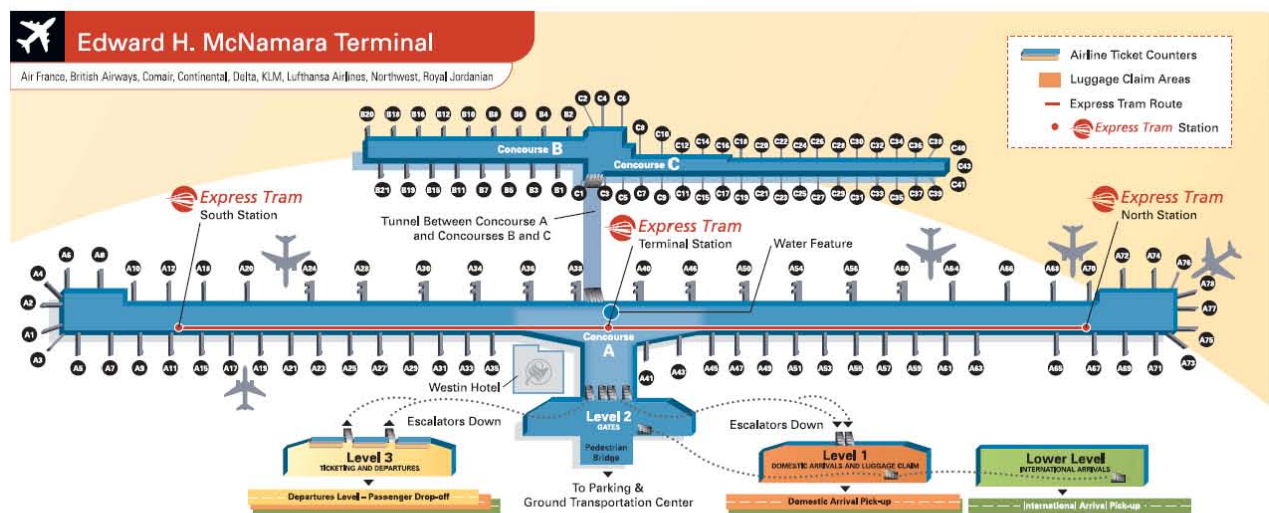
Edward H. McNamara Terminal

Air France, British Airways, Comair, Continental, Delta, KLM, Lufthansa Airlines, Northwest, Royal Jordanian

Airline Ticket Counters
Luggage Claim Areas
Express Tram Route
Express Tram Station

B20 B18 B16 B12 B10 B8 B6 B4 B2
C2 C4 C6 C8 C10 C12 C14 C16 C18 C20 C22 C24 C26 C28 C30 C32 C34 C36 C38 C40 C43
Concourse B
Concourse C
B21 B19 B15 B11 B7 B5 B3 B1 C1 C3 C5 C7 C9 C11 C15 C17 C19 C21 C23 C25 C27 C29 C31 C33 C35 C37 C39 C41

Express Tram
South Station

Tunnel Between Concourse A and Concourses B and C

Express Tram
Terminal Station

Water Feature

Express Tram
North Station

A6 A8 A10 A12 A18 A20 A24 A28 A30 A34 A36 A38 A40 A46 A50 A54 A56 A60 A64 A66 A68 A70 A72 A74 A76 A78
A4 A2 A1 A3 A77 A75
Concourse A
A5 A7 A9 A11 A15 A17 A19 A21 A23 A25 A27 A29 A31 A33 A35 A41 A43 A45 A47 A49 A51 A53 A55 A57 A59 A61 A63 A65 A67 A69 A71 A73

Westin Hotel

Escalators Down
Level 2
GATES
Escalators Down

Level 3
TICKETING AND DEPARTURES
Departures Level – Passenger Drop-off

Pedestrian Bridge
To Parking & Ground Transportation Center

Level 1
DOMESTIC ARRIVALS AND LUGGAGE CLAIM
Domestic Arrival Pick-up

Lower Level
INTERNATIONAL ARRIVALS
International Arrival Pick-up